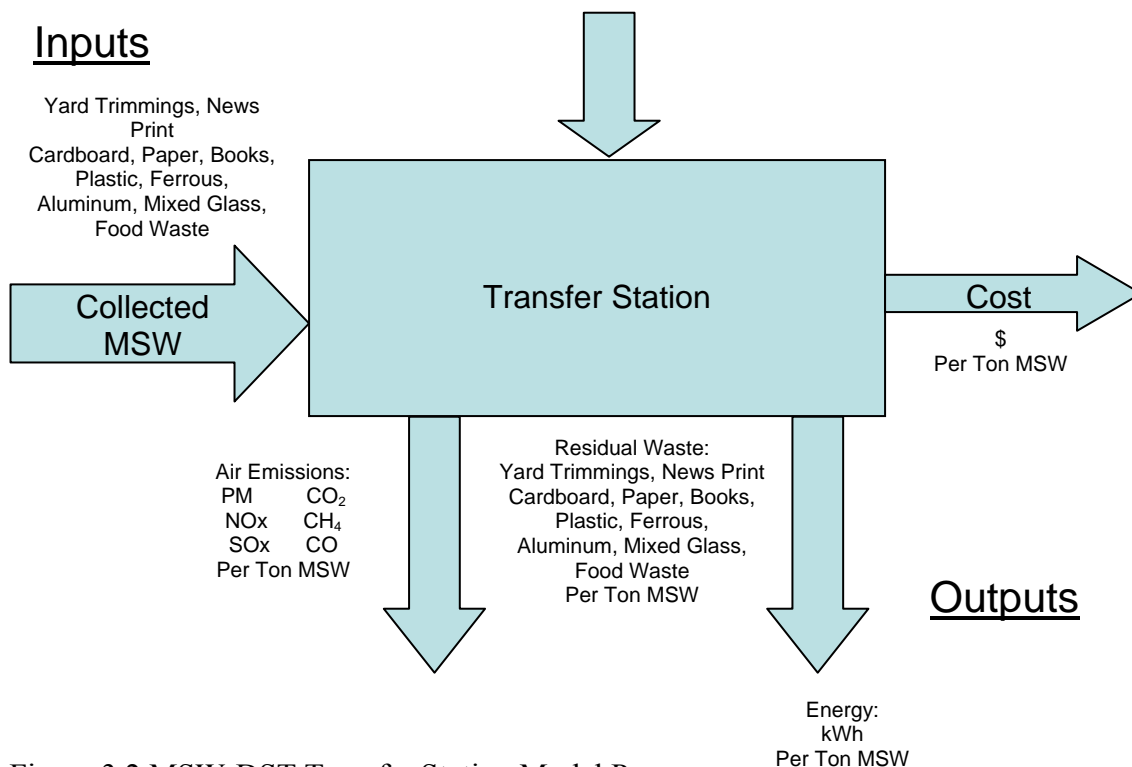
Inputs

Yard Trimmings, News Print Cardboard, Paper, Books, Plastic, Ferrous, Aluminum, Mixed Glass, Food Waste

Collected MSW

Transfer Station

Cost
$
Per Ton MSW

Air Emissions:
PM $CO_2$
NOx $CH_4$
SOx CO
Per Ton MSW

Residual Waste:
Yard Trimmings, News Print Cardboard, Paper, Books, Plastic, Ferrous, Aluminum, Mixed Glass, Food Waste
Per Ton MSW

Outputs

Energy:
kWh
Per Ton MSW

Figure 3.2 MSW DST Transfer Station Model P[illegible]